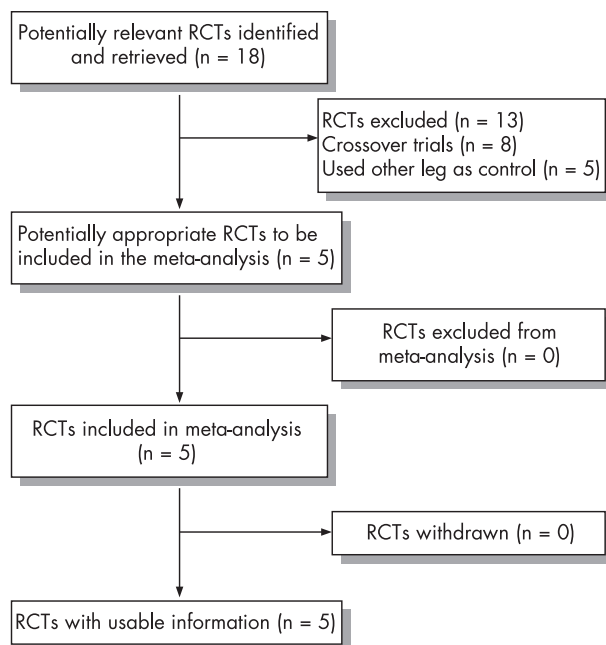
Potentially relevant RCTs identified and retrieved (n = 18)

RCTs excluded (n = 13)
Crossover trials (n = 8)
Used other leg as control (n = 5)

Potentially appropriate RCTs to be included in the meta-analysis (n = 5)

RCTs excluded from meta-analysis (n = 0)

RCTs included in meta-analysis (n = 5)

RCTs withdrawn (n = 0)

RCTs with usable information (n = 5)